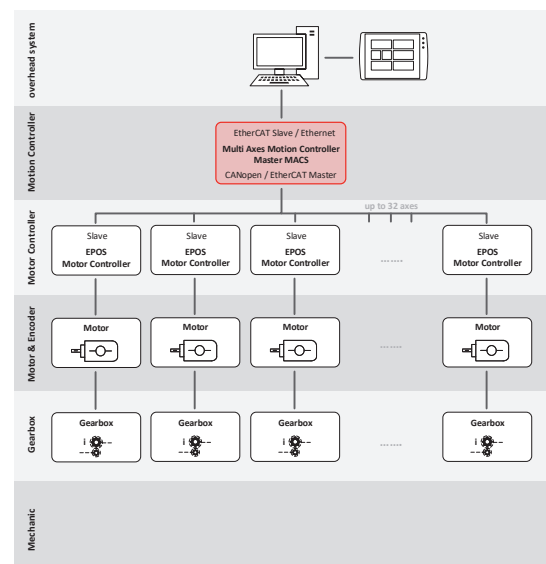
overhead system

Motion Controller

EtherCAT Slave / Ethernet
Multi Axes Motion Controller Master MACS
CANopen / EtherCAT Master

Motor Controller

up to 32 axes

Slave
EPOS
Motor Controller

Slave
EPOS
Motor Controller

Slave
EPOS
Motor Controller

.......

Slave
EPOS
Motor Controller

Motor & Encoder

Motor

Motor

Motor

.......

Motor

Gearbox

Gearbox
i

Gearbox
i

Gearbox
i

.......

Gearbox
i

Mechanic